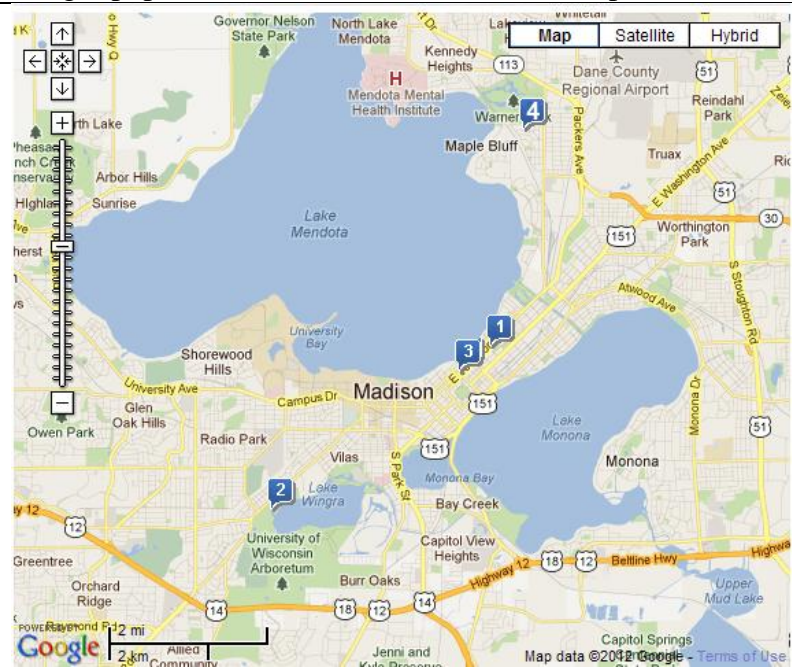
Map Satellite Hybrid

Governor Nelson State Park
North Lake Mendota
Kennedy Heights
113
Dane County Regional Airport
51
Reindahl Park
H
Mendota Mental Health Institute
4
Warner Park
rth Lake
Pheasa
nch Cr
nserva
Maple Bluff
Packers Ave
Truax
Arbor Hills
E Washington Ave
51
Highla
Sunrise
Lake Mendota
30
Worthington Park
herst
151
S Stoughton Rd
Atwood Ave
1
University Bay
3
Shorewood Hills
E
University Ave
Madison
151
Campus Dr
Glen Oak Hills
Lake Monona
Owen Park
Radio Park
151
51
Vilas
Monona Dr
Monona
S Park St
Monona Bay
2
Lake Wingra
Bay Creek
12
12
University of Wisconsin Arboretum
Capitol View Heights
Highway 12
18
12
Beltline Hwy
Highwa
Greentree
Orchard Ridge
Burr Oaks
Upper Mud Lake
14
18
12
14
Raymond Rd
Allied Community
Jenni and Kyle Preserve
Capitol Springs
2 mi
2 km
Google
Map data ©2012 Google - Terms of Use